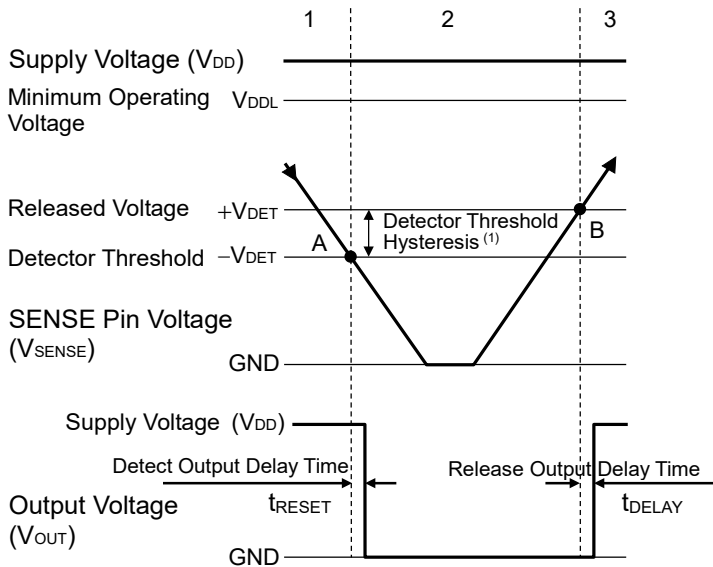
1

2

3

Supply Voltage ($V_{DD}$)

Minimum Operating Voltage

$V_{DDL}$

Released Voltage

$+V_{DET}$

Detector Threshold Hysteresis $^{(1)}$

B

Detector Threshold

$-V_{DET}$

A

SENSE Pin Voltage ($V_{SENSE}$)

GND

Supply Voltage ($V_{DD}$)

Detect Output Delay Time

Release Output Delay Time

Output Voltage ($V_{OUT}$)

$t_{RESET}$

$t_{DELAY}$

GND